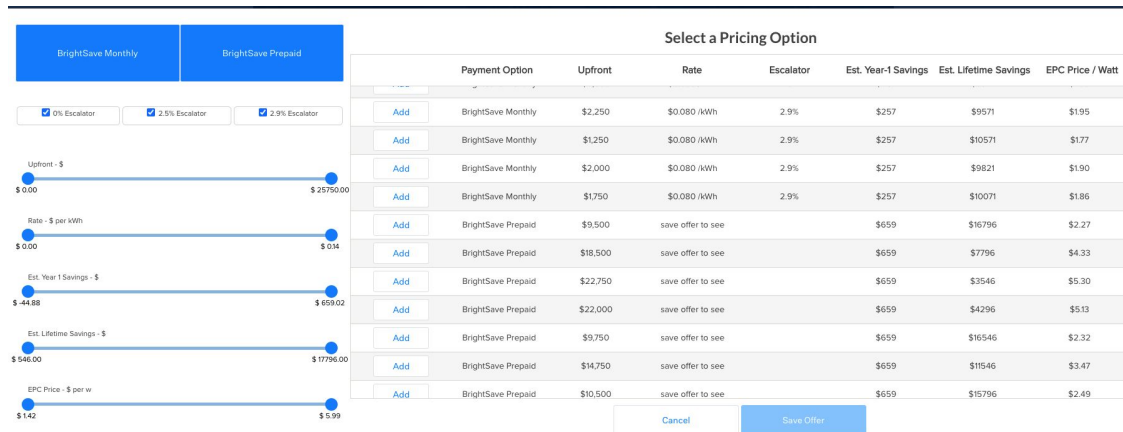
BrightSave Monthly

BrightSave Prepaid

0% Escalator

2.5% Escalator

2.9% Escalator

Upfront - $

$ 0.00

$ 25750.00

Rate - $ per kWh

$ 0.00

$ 0.14

Est. Year 1 Savings - $

$ -44.88

$ 659.02

Est. Lifetime Savings - $

$ 546.00

$ 17796.00

EPC Price - $ per w

$ 1.42

$ 5.99

Select a Pricing Option

| | Payment Option | Upfront | Rate | Escalator | Est. Year-1 Savings | Est. Lifetime Savings | EPC Price / Watt |
|---|---|---|---|---|---|---|---|
| Add | BrightSave Monthly | $2,250 | $0.080 /kWh | 2.9% | $257 | $9571 | $1.95 |
| Add | BrightSave Monthly | $1,250 | $0.080 /kWh | 2.9% | $257 | $10571 | $1.77 |
| Add | BrightSave Monthly | $2,000 | $0.080 /kWh | 2.9% | $257 | $9821 | $1.90 |
| Add | BrightSave Monthly | $1,750 | $0.080 /kWh | 2.9% | $257 | $10071 | $1.86 |
| Add | BrightSave Prepaid | $9,500 | save offer to see | | $659 | $16796 | $2.27 |
| Add | BrightSave Prepaid | $18,500 | save offer to see | | $659 | $7796 | $4.33 |
| Add | BrightSave Prepaid | $22,750 | save offer to see | | $659 | $3546 | $5.30 |
| Add | BrightSave Prepaid | $22,000 | save offer to see | | $659 | $4296 | $5.13 |
| Add | BrightSave Prepaid | $9,750 | save offer to see | | $659 | $16546 | $2.32 |
| Add | BrightSave Prepaid | $14,750 | save offer to see | | $659 | $11546 | $3.47 |
| Add | BrightSave Prepaid | $10,500 | save offer to see | | $659 | $15796 | $2.49 |

Cancel

Save Offer